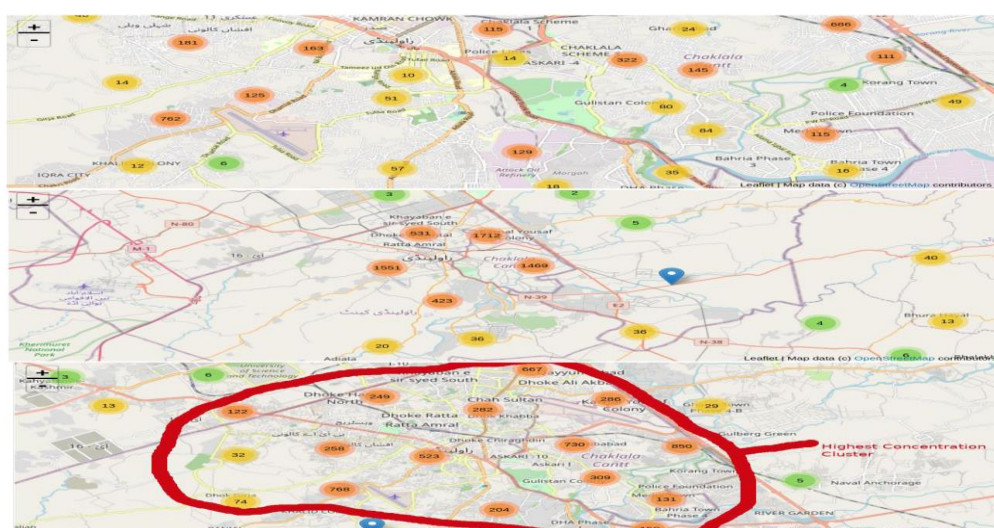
+
-
KAMRAN CHOWK
Chaklala Scheme
686
181
163
115
Ghauri 24
Police Lines
CHAKLALA SCHEME
111
14
ASKARI -4
322
Chaklala Cantt
145
14
10
4
Korang Town
125
91
49
Gulistan Colony
80
Police Foundation
762
84
Mehran
115
KHAL COLONY
12
6
129
Bahria Phase 3
Bahria Town Phase 4
IQRA CITY
57
Attock Oil Refinery
Morgah
35
16
18
DHA Phase
Leaflet | Map data (c) OpenStreetMap contributors

+
-
3
2
N-80
Khayaban e Sir Syed South
Dhoke Ratta Amral
931
1712
Yousaf Colony
5
M-1
Chaklala Cantt
1469
1551
راولپنڈی
40
423
N-35
E2
4
Bhura Nagyal
13
Khanmurat National Park
36
36
N-35
20
Adiala
Leaflet | Map data (c) OpenStreetMap contributors
6

+
3
6
Khayaban e sir syed South
667
Dhoke Ali Akbar
13
Dhoke Hassu North
249
Chah Sultan
286
Colony
29
122
Dhoke Ratta Amral
282
Dhoke Khabba
Gulberg Green
Dhoke Chiraghdin
730
850
Highest Concentration Cluster
32
258
523
ASKARI-10
Askari I
Chaklala Cantt
Korang Town
309
5
Naval Anchorage
Gulistan Colony
Police Foundation
768
131
74
Bahria Town Phase
RIVER GARDEN
204
DHA Phase